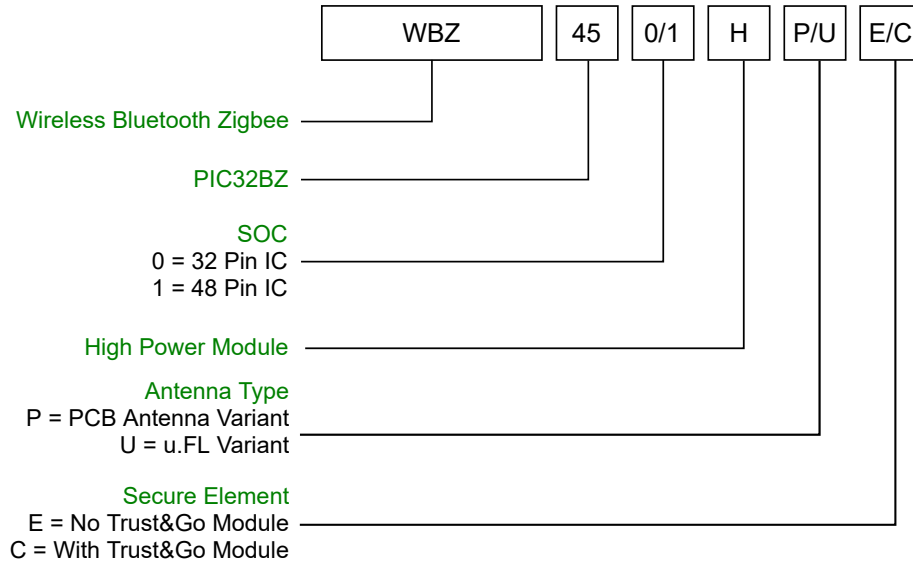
WBZ 45 0/1 H P/U E/C

Wireless Bluetooth Zigbee

PIC32BZ

SOC
0 = 32 Pin IC
1 = 48 Pin IC

High Power Module

Antenna Type
P = PCB Antenna Variant
U = u.FL Variant

Secure Element
E = No Trust&Go Module
C = With Trust&Go Module